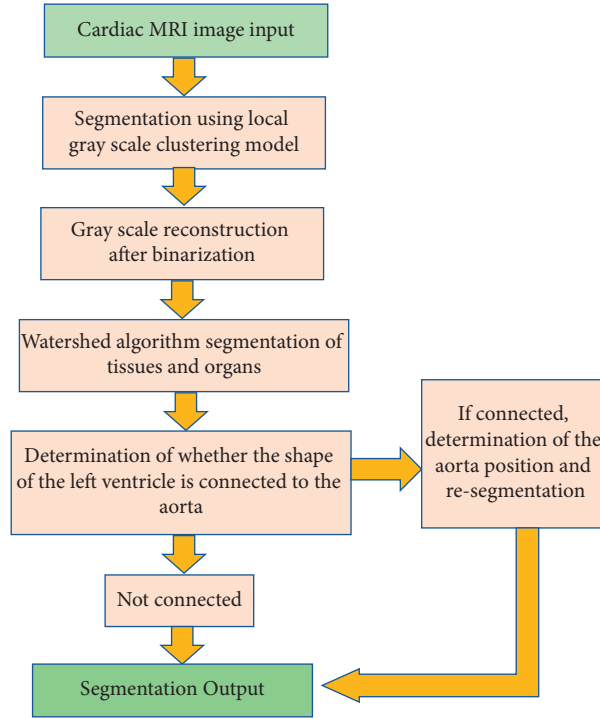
Cardiac MRI image input

Segmentation using local gray scale clustering model

Gray scale reconstruction after binarization

Watershed algorithm segmentation of tissues and organs

Determination of whether the shape of the left ventricle is connected to the aorta

If connected, determination of the aorta position and re-segmentation

Not connected

Segmentation Output